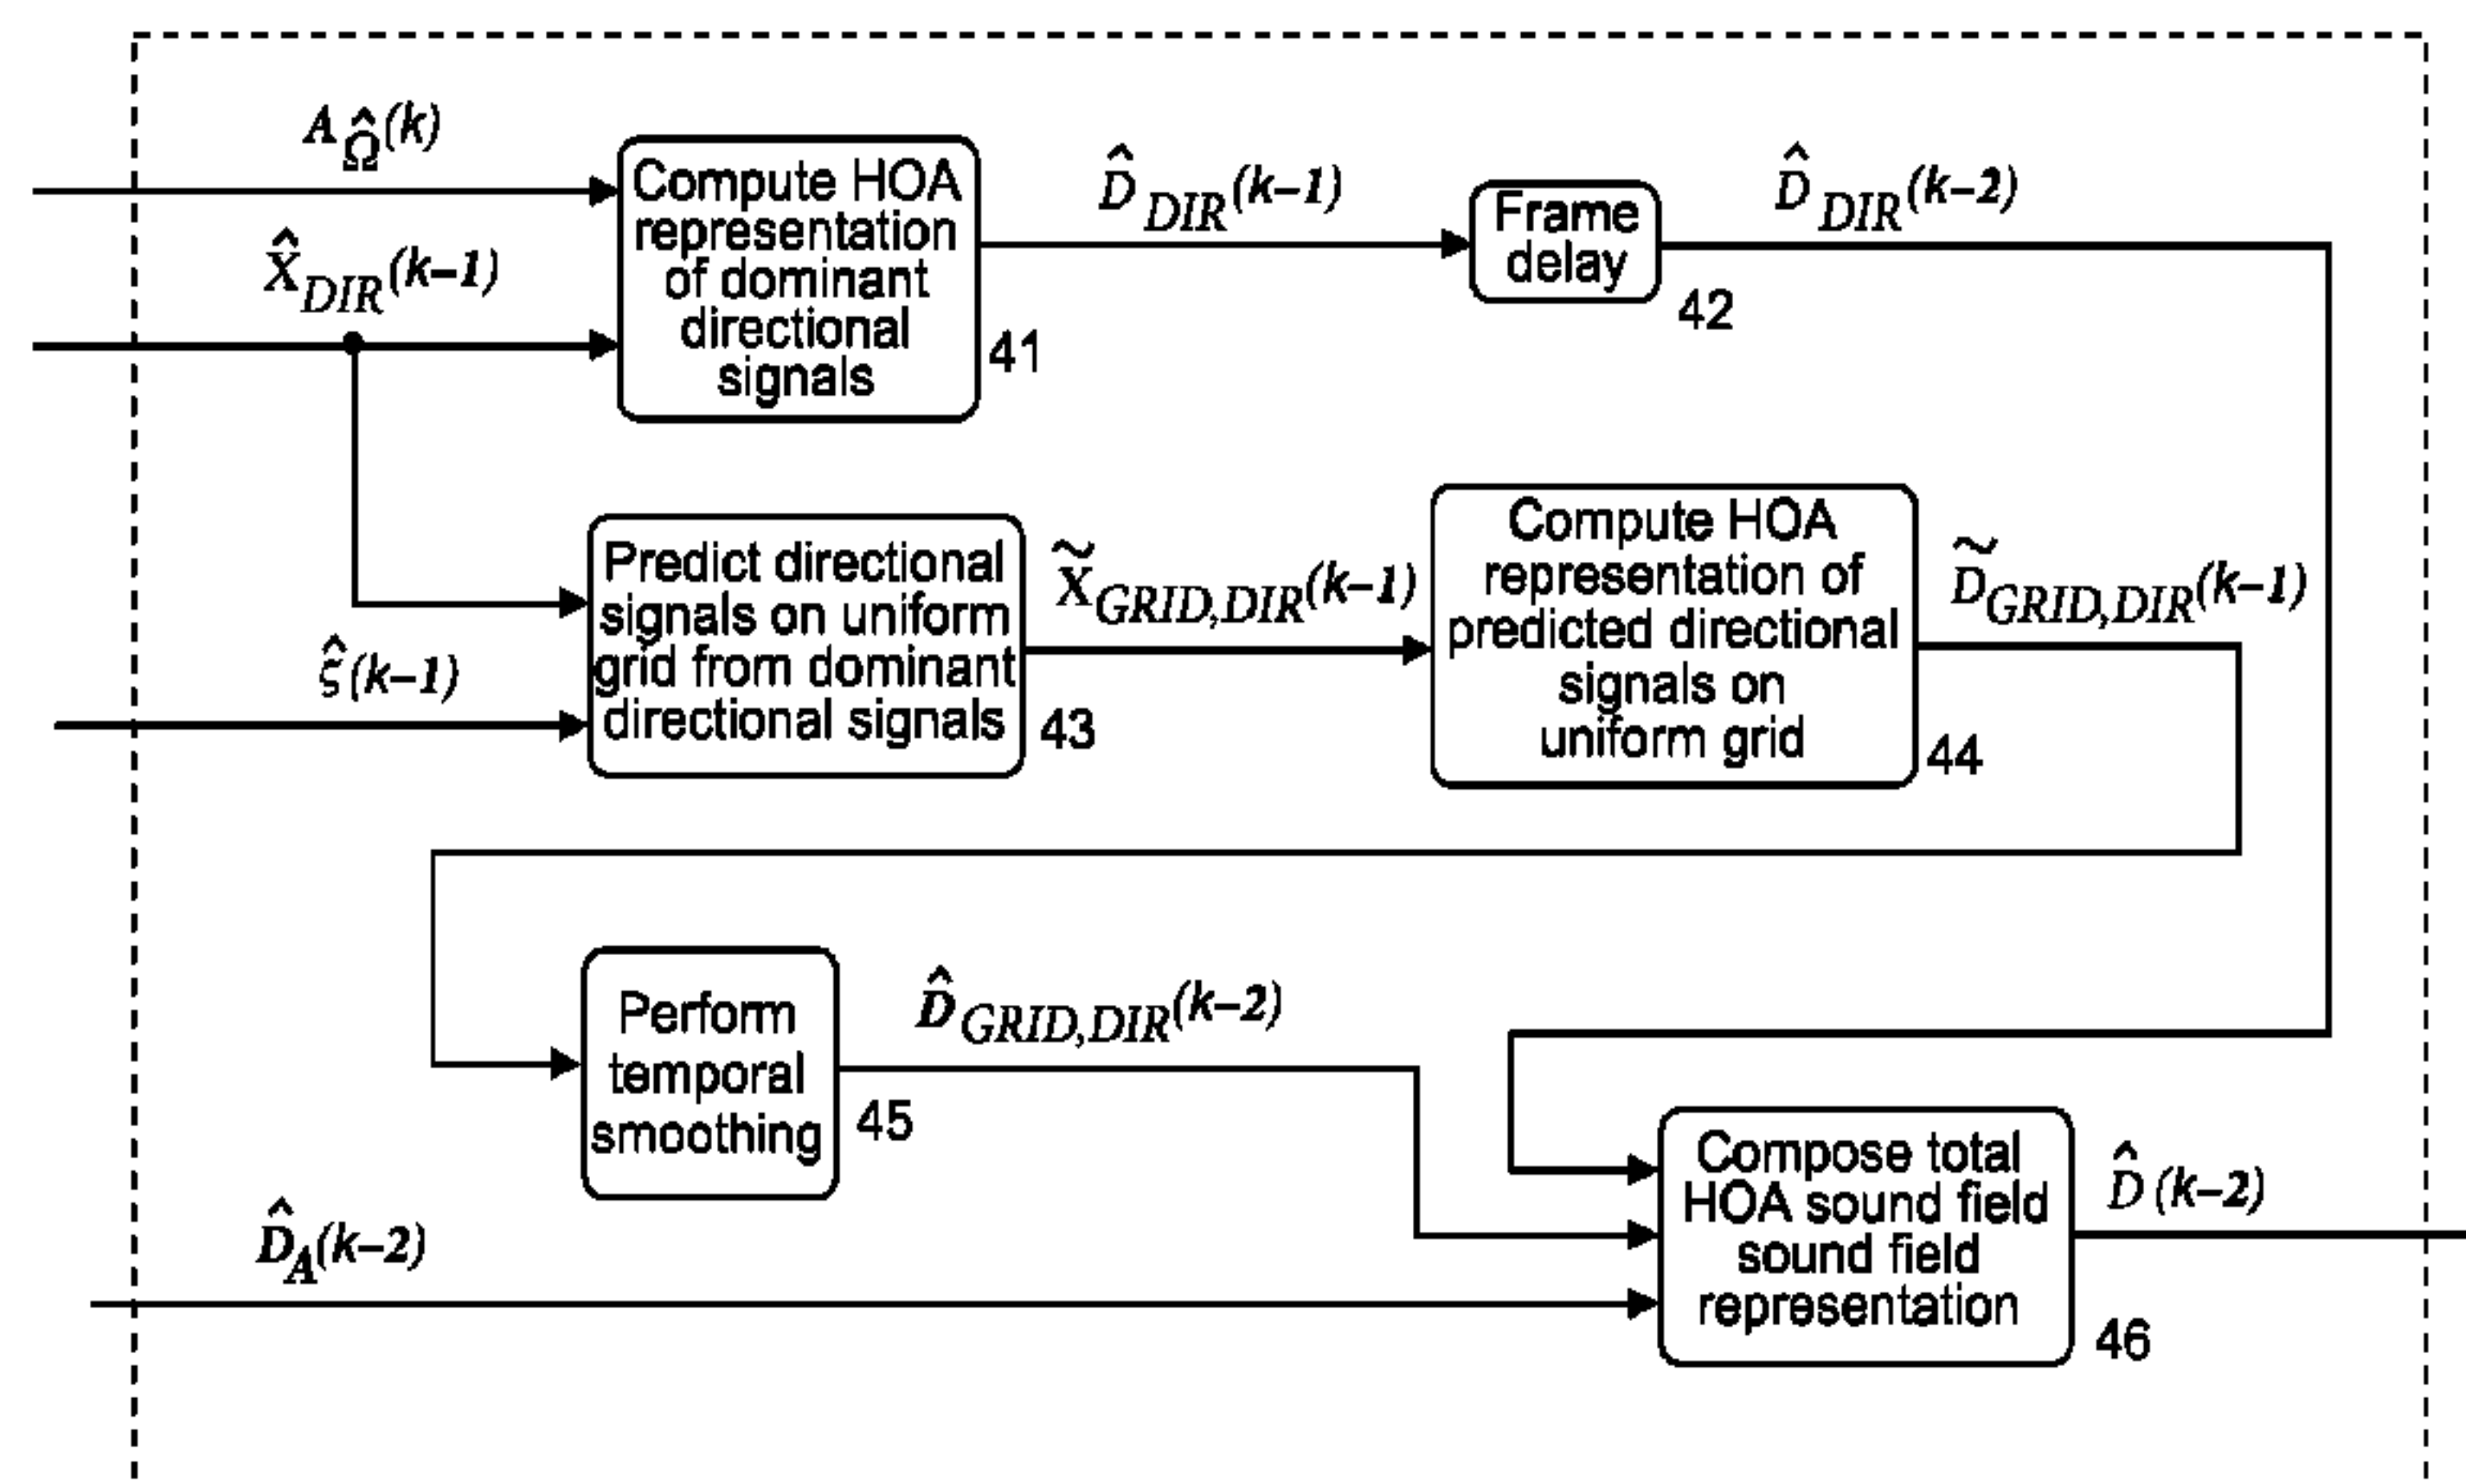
$A_{\hat{\Omega}}(k)$

Compute HOA representation of dominant directional signals

41

$\hat{D}_{DIR}(k-1)$

Frame delay

42

$\hat{D}_{DIR}(k-2)$

$\hat{X}_{DIR}(k-1)$

Predict directional signals on uniform grid from dominant directional signals

43

$\tilde{X}_{GRID,DIR}(k-1)$

Compute HOA representation of predicted directional signals on uniform grid

44

$\tilde{D}_{GRID,DIR}(k-1)$

$\hat{\varsigma}(k-1)$

Perform temporal smoothing

45

$\hat{D}_{GRID,DIR}(k-2)$

Compose total HOA sound field sound field representation

46

$\hat{D}(k-2)$

$\hat{D}_A(k-2)$